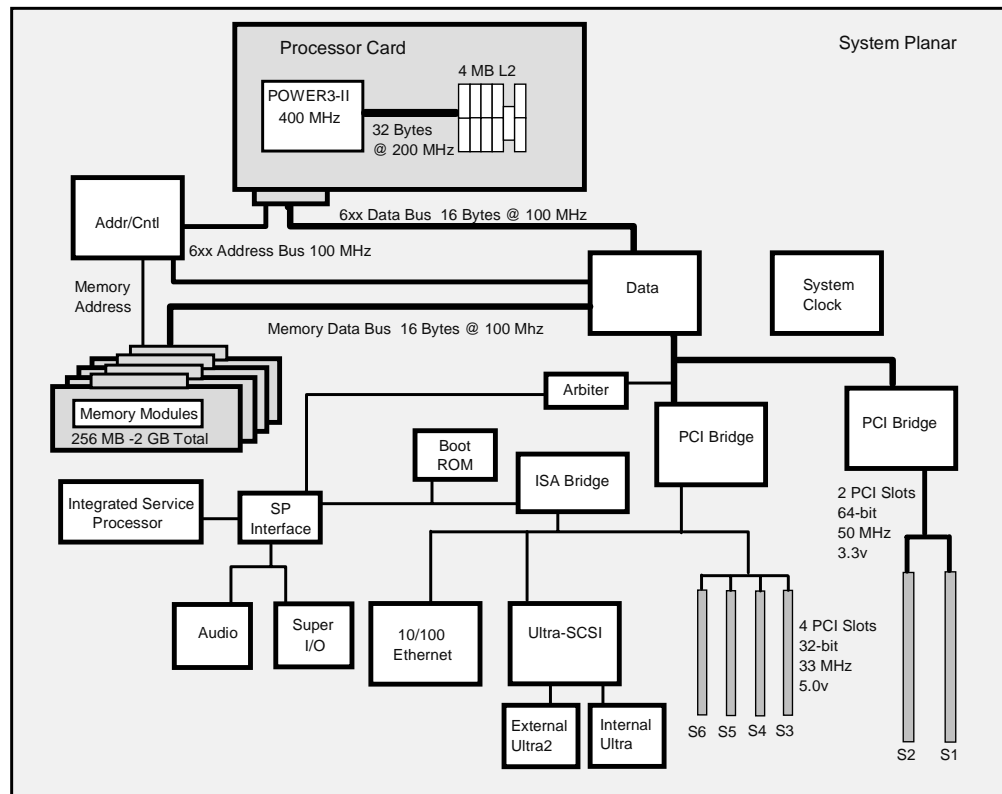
Processor Card

System Planar

4 MB L2

POWER3-II
400 MHz

32 Bytes
@ 200 MHz

Addr/Cntl

6xx Data Bus 16 Bytes @ 100 MHz

6xx Address Bus 100 MHz

Memory
Address

Data

System
Clock

Memory Data Bus 16 Bytes @ 100 Mhz

Memory Modules
256 MB -2 GB Total

Arbiter

PCI Bridge

PCI Bridge

Boot
ROM

ISA Bridge

Integrated Service
Processor

SP
Interface

2 PCI Slots
64-bit
50 MHz
3.3v

Audio

Super
I/O

10/100
Ethernet

Ultra-SCSI

4 PCI Slots
32-bit
33 MHz
5.0v

External
Ultra2

Internal
Ultra

S6 S5 S4 S3

S2 S1